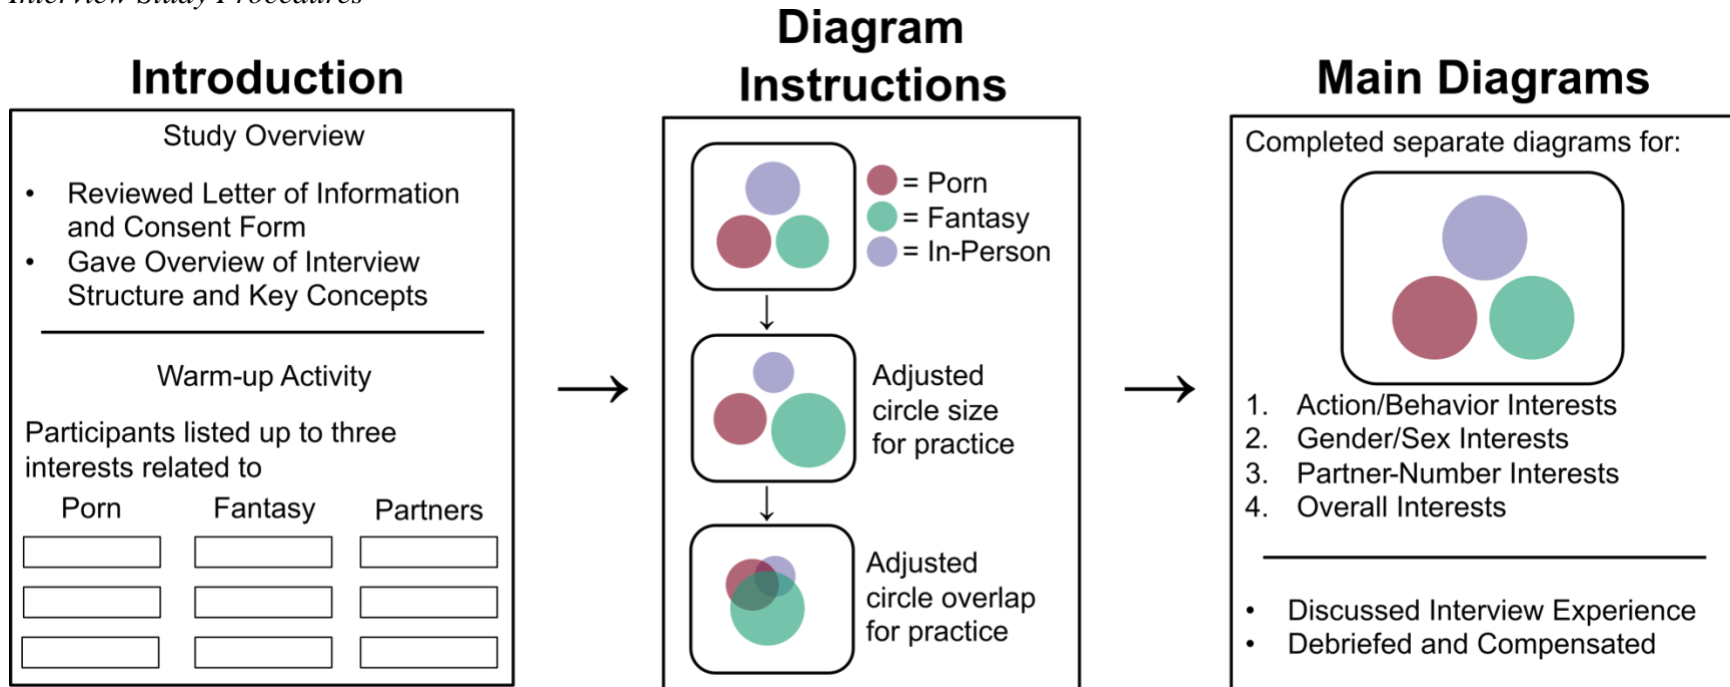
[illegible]

Introduction

Study Overview

- Reviewed Letter of Information and Consent Form
- Gave Overview of Interview Structure and Key Concepts

Warm-up Activity

Participants listed up to three interests related to

| Porn | Fantasy | Partners |
|---|---|---|
| | | |
| | | |
| | | |

Diagram Instructions

= Porn
= Fantasy
= In-Person

Adjusted circle size for practice

Adjusted circle overlap for practice

Main Diagrams

Completed separate diagrams for:

1. Action/Behavior Interests
2. Gender/Sex Interests
3. Partner-Number Interests
4. Overall Interests

- Discussed Interview Experience
- Debriefed and Compensated